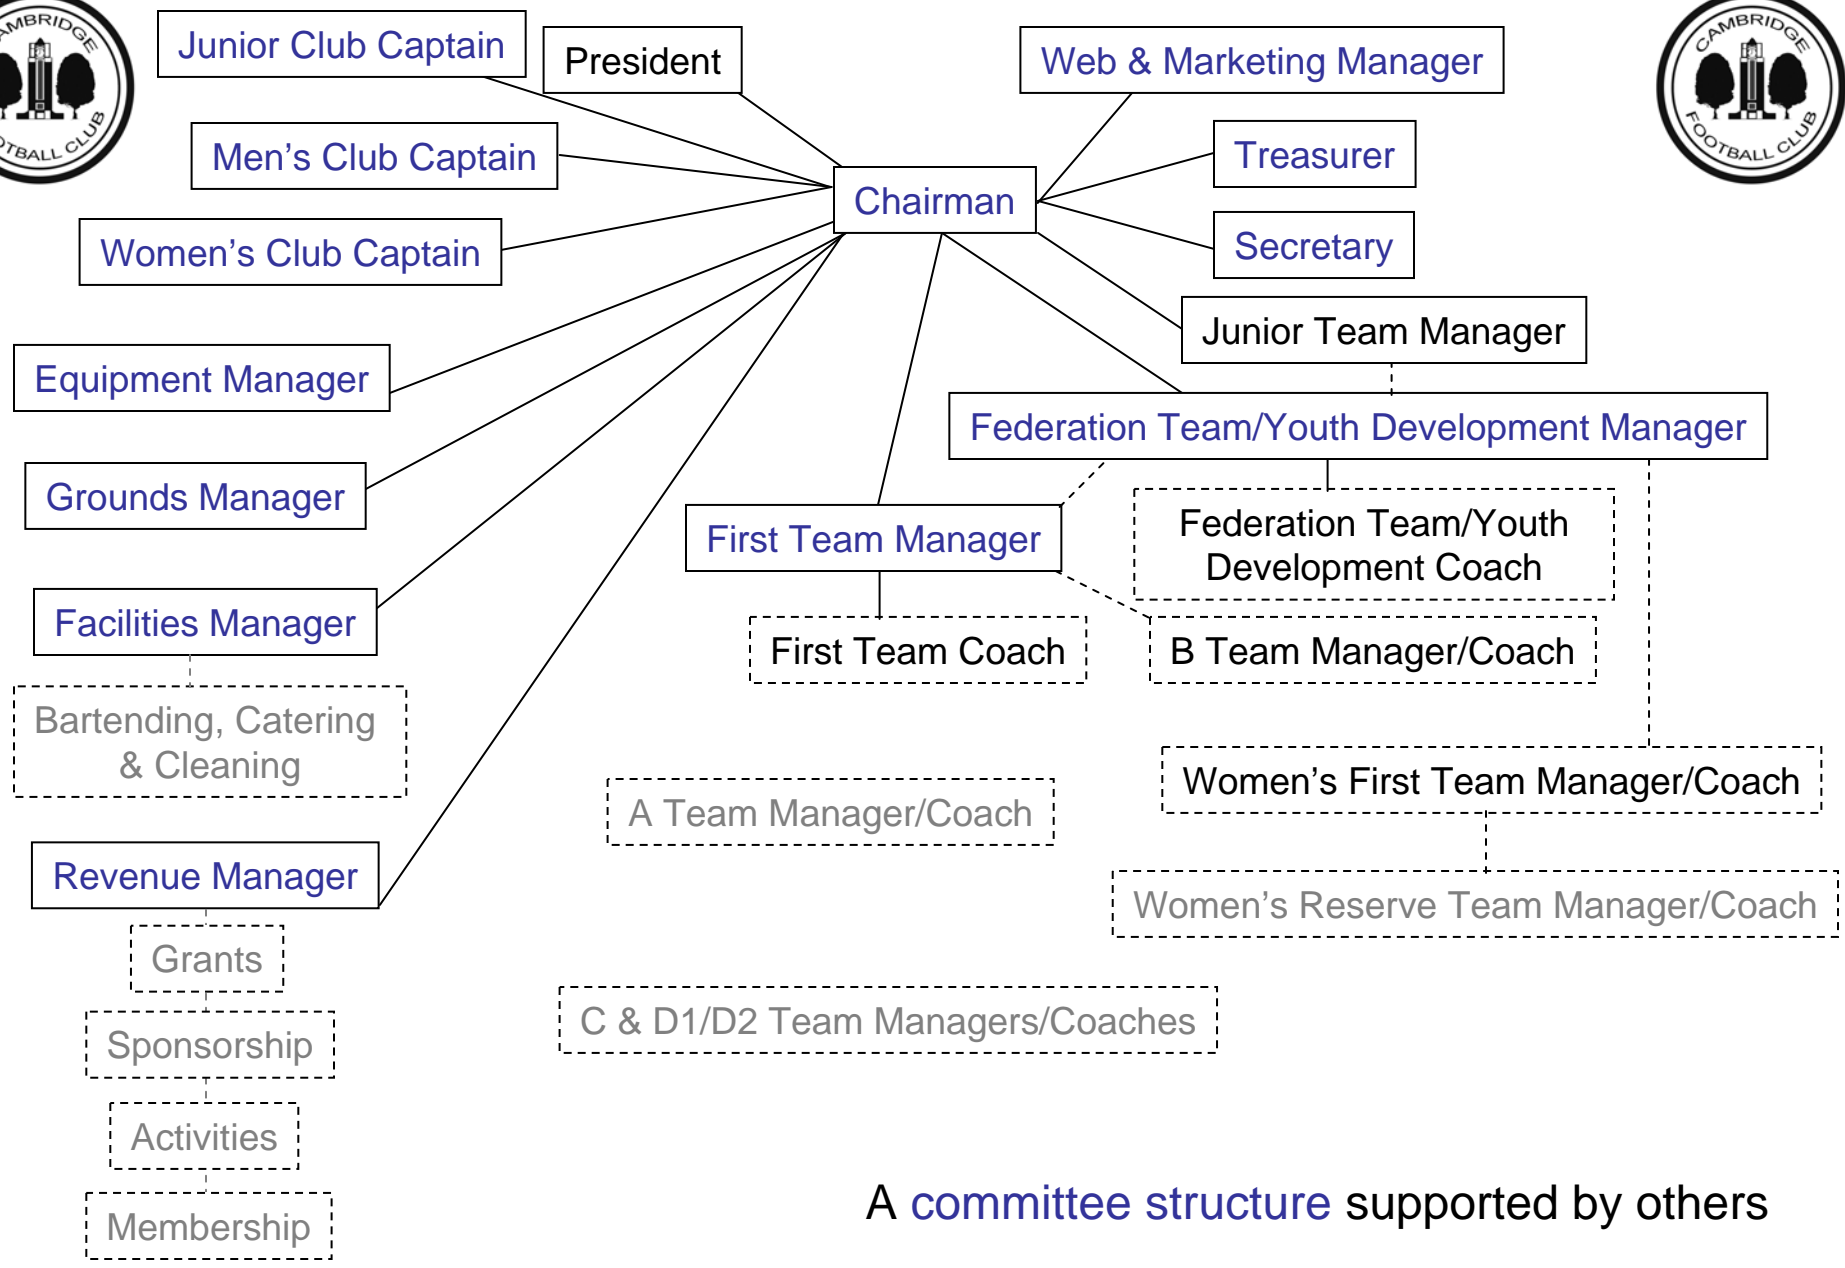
AMBRIDGE
OTBALL CLUB

Junior Club Captain

President

Web & Marketing Manager

CAMBRIDGE
FOOTBALL CLUB

Men's Club Captain

Treasurer

Chairman

Women's Club Captain

Secretary

Junior Team Manager

Equipment Manager

Federation Team/Youth Development Manager

Grounds Manager

First Team Manager

Federation Team/Youth Development Coach

Facilities Manager

First Team Coach

B Team Manager/Coach

Bartending, Catering & Cleaning

Women's First Team Manager/Coach

A Team Manager/Coach

Revenue Manager

Women's Reserve Team Manager/Coach

Grants

Sponsorship

C & D1/D2 Team Managers/Coaches

Activities

Membership

A committee structure supported by others